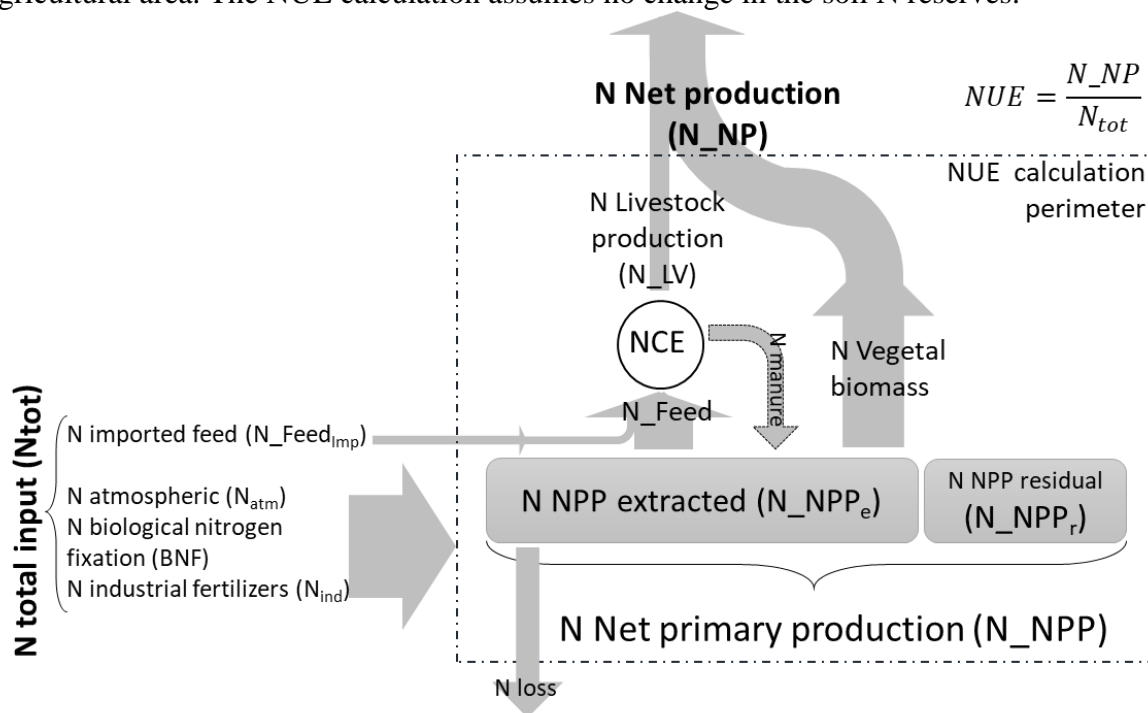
agricultural area. The NUE calculation assumes no change in the soil N reserves.

N Net production (N_NP)

$NUE = \frac{N\_NP}{N_{tot}}$

NUE calculation perimeter

N Livestock production (N_LV)

NCE

N manure

N Vegetal biomass

N_Feed

N total input (Ntot)

N imported feed (N_Feed$_{Imp}$)

N atmospheric (N$_{atm}$)
N biological nitrogen fixation (BNF)
N industrial fertilizers (N$_{ind}$)

N NPP extracted (N_NPP$_{e}$)

N NPP residual (N_NPP$_{r}$)

N Net primary production (N_NPP)

N loss